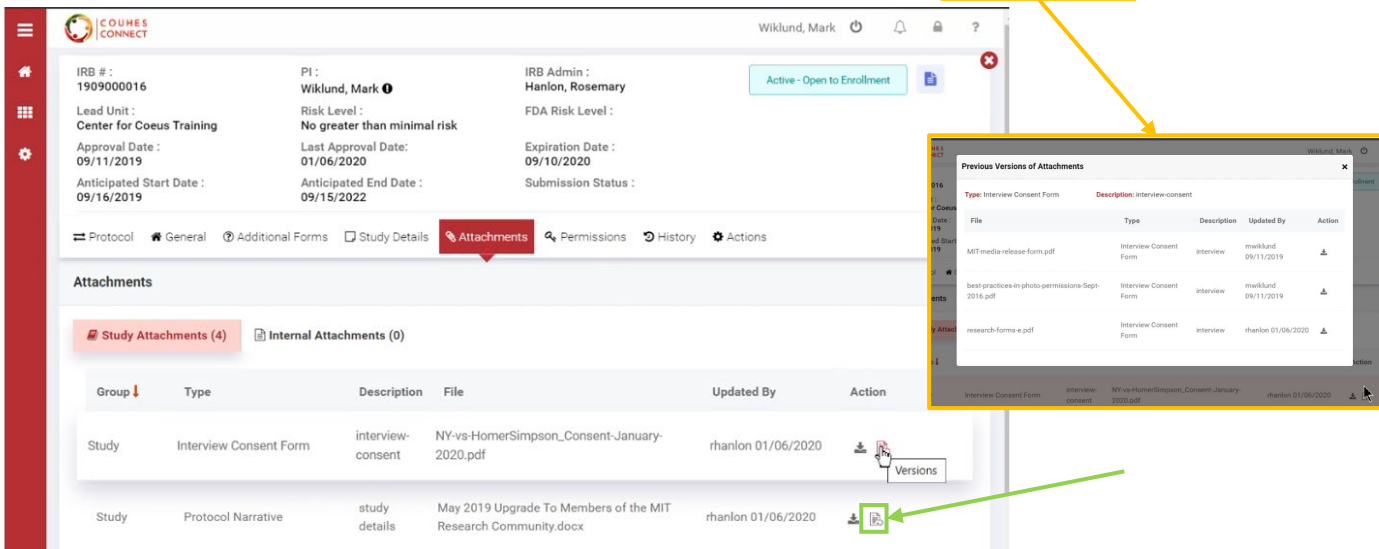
COUHES CONNECT

Wiklund, Mark ?

IRB # :
1909000016

PI :
Wiklund, Mark

IRB Admin :
Hanlon, Rosemary

Active - Open to Enrollment

Lead Unit :
Center for Coeus Training

Risk Level :
No greater than minimal risk

FDA Risk Level :

Approval Date :
09/11/2019

Last Approval Date:
01/06/2020

Expiration Date :
09/10/2020

Anticipated Start Date :
09/16/2019

Anticipated End Date :
09/15/2022

Submission Status :

Protocol General Additional Forms Study Details Attachments Permissions History Actions

Attachments

Study Attachments (4) Internal Attachments (0)

| Group | Type | Description | File | Updated By | Action |
|---|---|---|---|---|---|
| Study | Interview Consent Form | interview-consent | NY-vs-HomerSimpson_Consent-January-2020.pdf | rhanlon 01/06/2020 | Versions |
| Study | Protocol Narrative | study details | May 2019 Upgrade To Members of the MIT Research Community.docx | rhanlon 01/06/2020 | |

Previous Versions of Attachments

Type: Interview Consent Form Description: interview-consent

| File | Type | Description | Updated By | Action |
|---|---|---|---|---|
| MIT-media-release-form.pdf | Interview Consent Form | interview | mwiklund 09/11/2019 | |
| best-practices-in-photo-permissions-Sept-2016.pdf | Interview Consent Form | interview | mwiklund 09/11/2019 | |
| research-forms-e.pdf | Interview Consent Form | interview | rhanlon 01/06/2020 | |

Interview Consent Form interview-consent NY-vs-HomerSimpson_Consent-January-2020.pdf rhanlon 01/06/2020